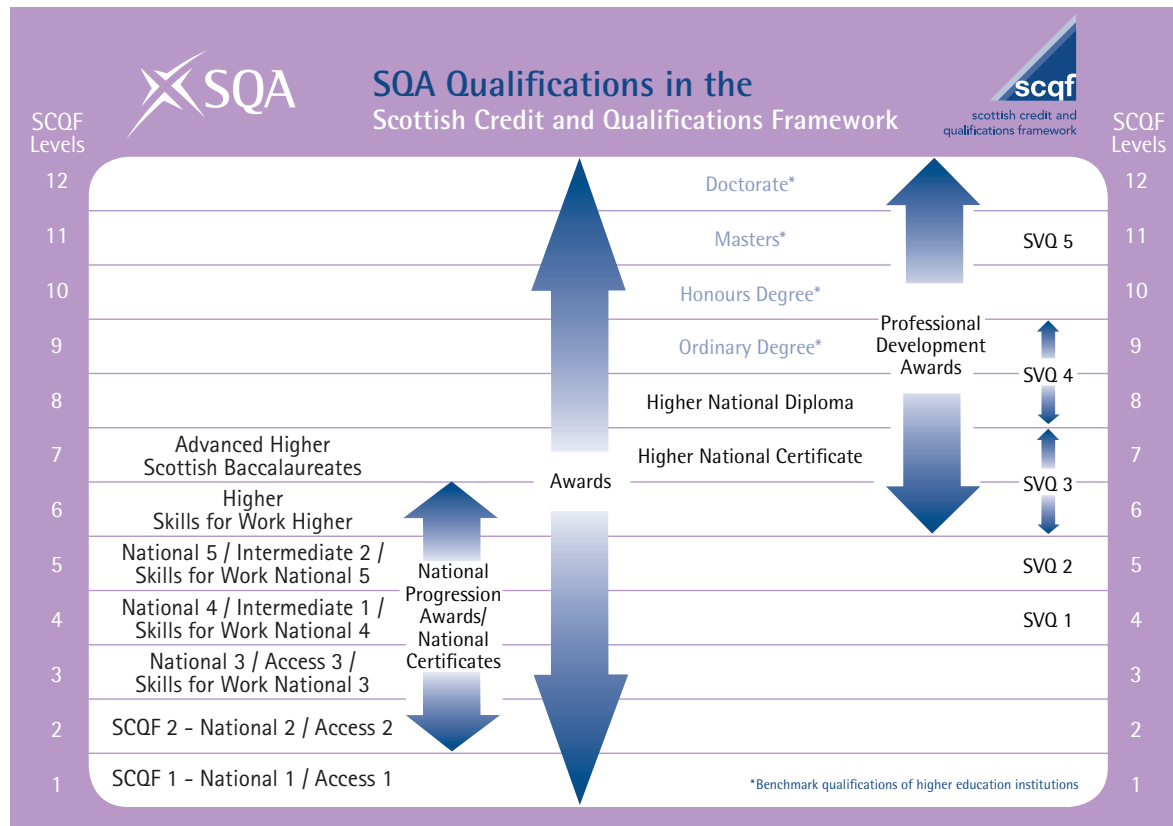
SQA

SQA Qualifications in the
Scottish Credit and Qualifications Framework

scqf
scottish credit and qualifications framework

SCQF Levels

SCQF Levels

12 Doctorate* 12

11 Masters* SVQ 5 11

10 Honours Degree* 10

9 Ordinary Degree* Professional Development Awards 9

8 Higher National Diploma SVQ 4 8

7 Advanced Higher
Scottish Baccalaureates Higher National Certificate 7

Awards

6 Higher
Skills for Work Higher SVQ 3 6

5 National 5 / Intermediate 2 /
Skills for Work National 5 SVQ 2 5

National Progression Awards/ National Certificates

4 National 4 / Intermediate 1 /
Skills for Work National 4 SVQ 1 4

3 National 3 / Access 3 /
Skills for Work National 3 3

2 SCQF 2 - National 2 / Access 2 2

1 SCQF 1 - National 1 / Access 1 1

*Benchmark qualifications of higher education institutions